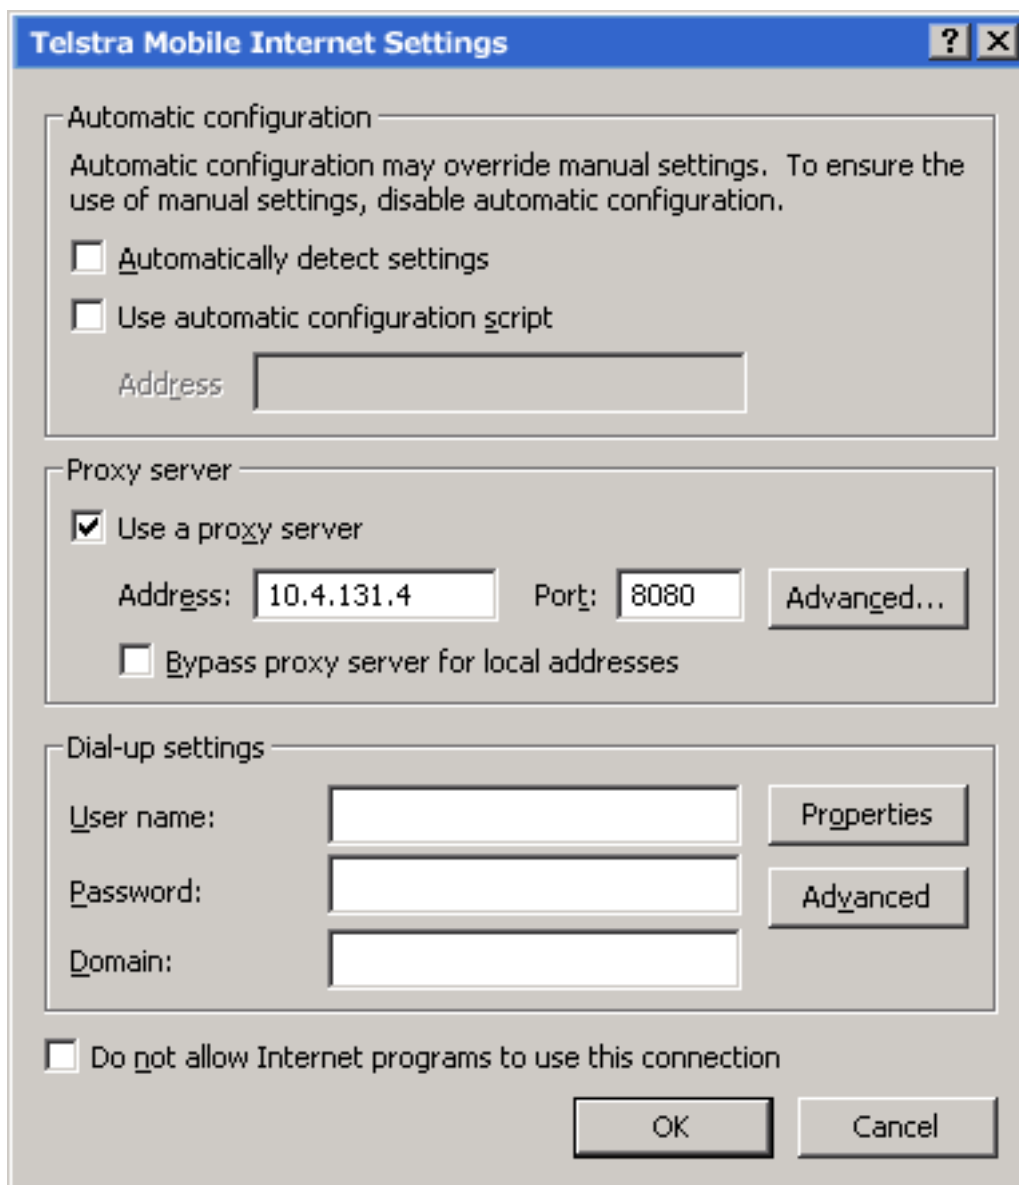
Telstra Mobile Internet Settings

?

Automatic configuration

Automatic configuration may override manual settings. To ensure the use of manual settings, disable automatic configuration.

Automatically detect settings

Use automatic configuration script

Address

Proxy server

Use a proxy server

Address: 10.4.131.4 Port: 8080 Advanced...

Bypass proxy server for local addresses

Dial-up settings

User name:

Password:

Domain:

Properties

Advanced

Do not allow Internet programs to use this connection

OK

Cancel